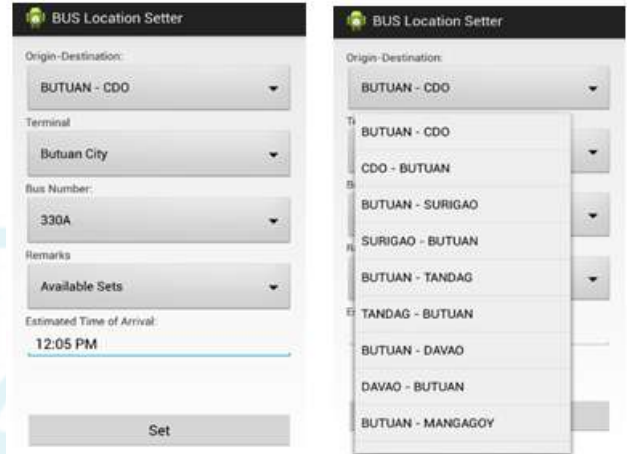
BUS Location Setter

Origin-Destination:

BUTUAN - CDO

Terminal

Butuan City

Bus Number:

330A

Remarks

Available Sets

Estimated Time of Arrival:

12:05 PM

Set

BUS Location Setter

Origin-Destination:

BUTUAN - CDO

T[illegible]

B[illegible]

R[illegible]

E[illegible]

BUTUAN - CDO

CDO - BUTUAN

BUTUAN - SURIGAO

SURIGAO - BUTUAN

BUTUAN - TANDAG

TANDAG - BUTUAN

BUTUAN - DAVAO

DAVAO - BUTUAN

BUTUAN - MANGAGOY